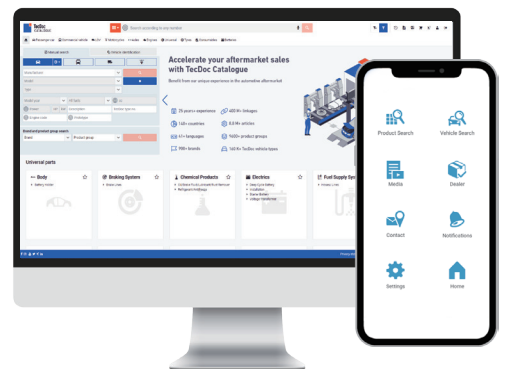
TecDoc CATALOGUE

Search according to our number

Accelerate your aftermarket sales with TecDoc Catalogue

Benefit from our unique experience in the automotive aftermarket

25 years+ experience
600 M+ linkages
140+ countries
8.8 M+ articles
41+ languages
9600+ product groups
900+ brands
160 K+ TecDoc vehicle types

Universal parts

Body
Braking System
Chemical Products
Electrics
Fuel Supply System

Product Search
Vehicle Search
Media
Dealer
Contact
Notifications
Settings
Home